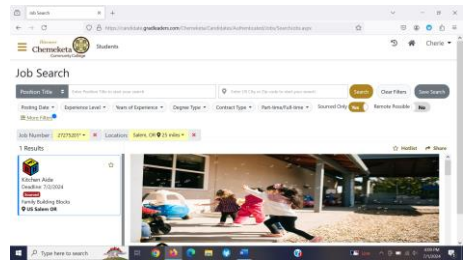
Job Search ×  +

https://candidate.gradleaders.com/Chemeketa/Candidates/Authenticated/Jobs/Searchjobs.aspx

Welcome
Chemeketa
Community College

Students

Cherie

Job Search

Position Title

Search  Clear Filters  Save Search

Posting Date ▾  Experience Level ▾  Years of Experience ▾  Degree Type ▾  Contract Type ▾  Part-time/Full-time ▾  Sourced Only  Yes  Remote Possible  No

More Filters

Job Number 27275207 ▾ ×  Location Salem, OR 25 miles ▾ ×

1 Results

Hotlist  Share

Kitchen Aide
Deadline: 7/2/2024
Family Building Blocks
US Salem OR

Type here to search